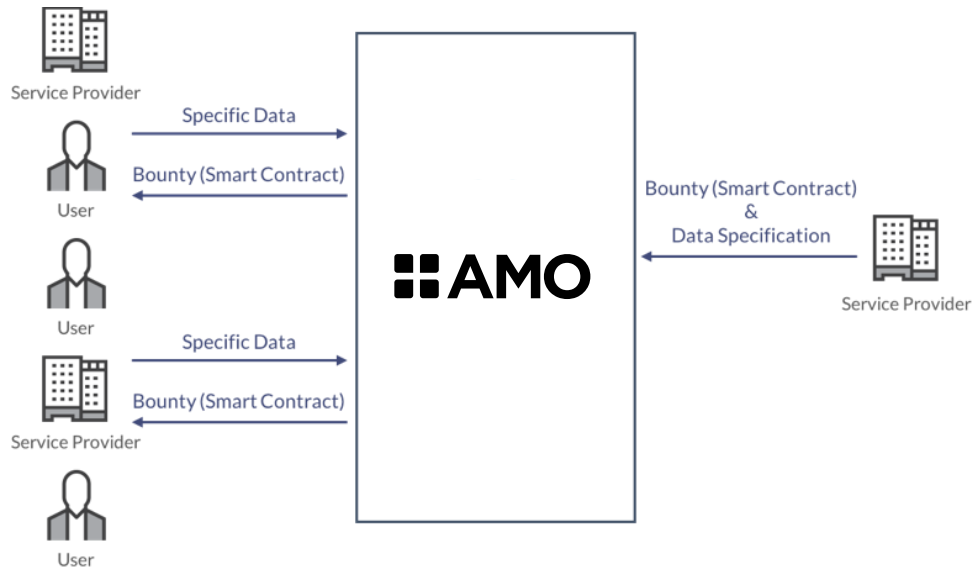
Service Provider

Specific Data

Bounty (Smart Contract)

User

User

Specific Data

Bounty (Smart Contract)

Service Provider

User

AMO

Bounty (Smart Contract)
&
Data Specification

Service Provider